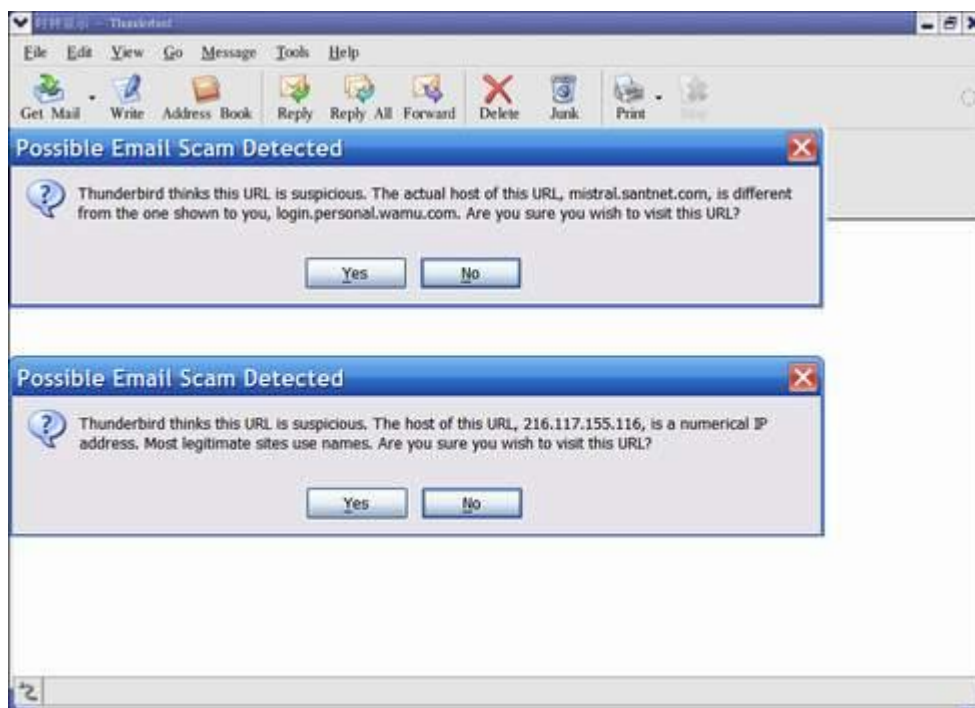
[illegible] - Thunderbird

File Edit View Go Message Tools Help

Get Mail Write Address Book Reply Reply All Forward Delete Junk Print Stop

Possible Email Scam Detected

Thunderbird thinks this URL is suspicious. The actual host of this URL, mistral.santnet.com, is different from the one shown to you, login.personal.wamu.com. Are you sure you wish to visit this URL?

Yes No

Possible Email Scam Detected

Thunderbird thinks this URL is suspicious. The host of this URL, 216.117.155.116, is a numerical IP address. Most legitimate sites use names. Are you sure you wish to visit this URL?

Yes No